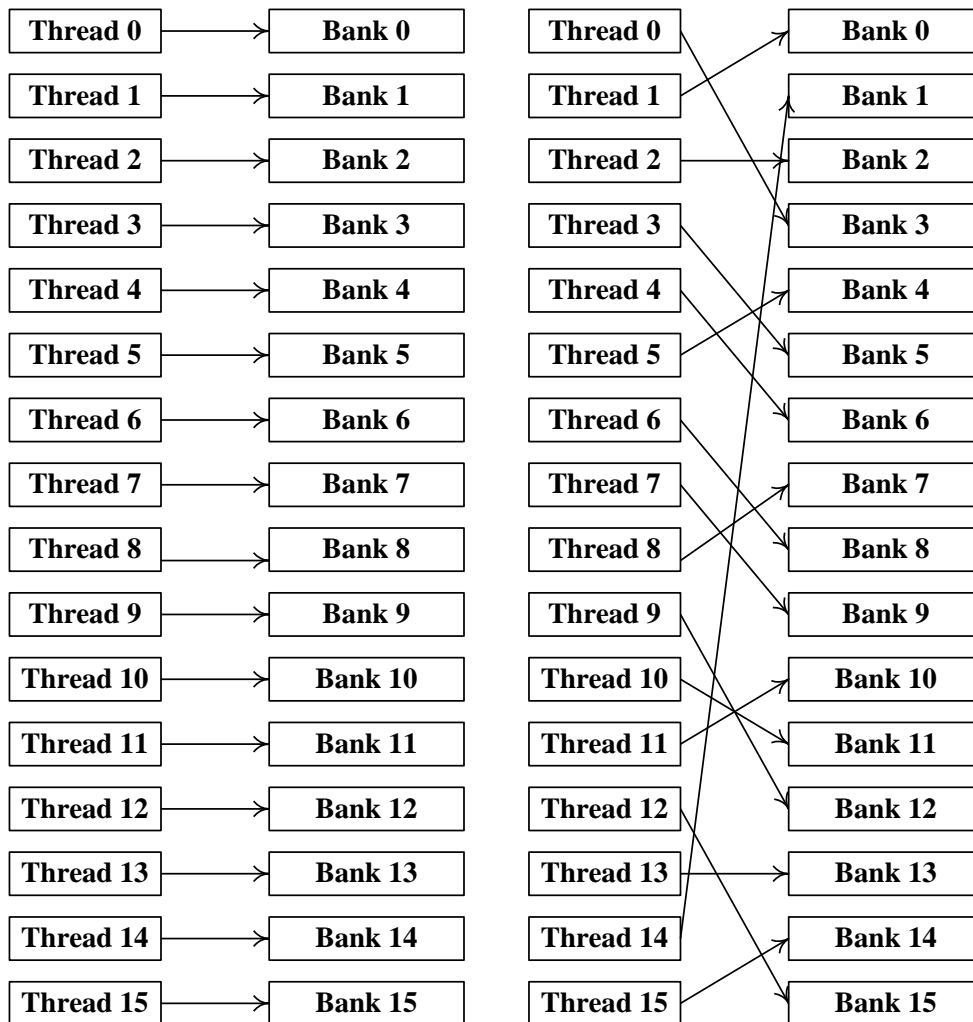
Thread 0
Bank 0
Thread 1
Bank 1
Thread 2
Bank 2
Thread 3
Bank 3
Thread 4
Bank 4
Thread 5
Bank 5
Thread 6
Bank 6
Thread 7
Bank 7
Thread 8
Bank 8
Thread 9
Bank 9
Thread 10
Bank 10
Thread 11
Bank 11
Thread 12
Bank 12
Thread 13
Bank 13
Thread 14
Bank 14
Thread 15
Bank 15

Thread 0
Bank 0
Thread 1
Bank 1
Thread 2
Bank 2
Thread 3
Bank 3
Thread 4
Bank 4
Thread 5
Bank 5
Thread 6
Bank 6
Thread 7
Bank 7
Thread 8
Bank 8
Thread 9
Bank 9
Thread 10
Bank 10
Thread 11
Bank 11
Thread 12
Bank 12
Thread 13
Bank 13
Thread 14
Bank 14
Thread 15
Bank 15